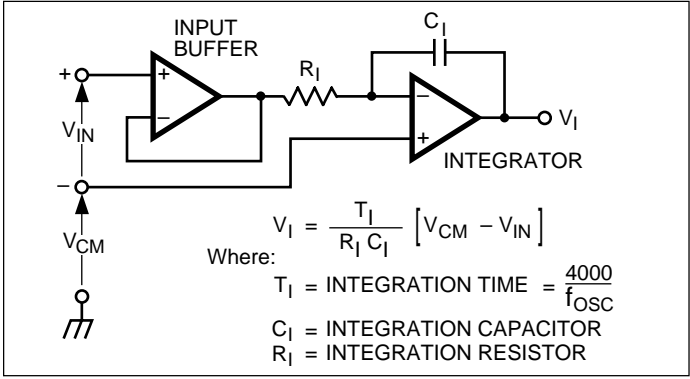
INPUT BUFFER

$C_I$

$R_I$

+

+

−

−

+

$V_I$

$V_{IN}$

−

INTEGRATOR

$V_{CM}$

$V_I = \frac{T_I}{R_I C_I} \left[ V_{CM} - V_{IN} \right]$

Where:

$T_I$ = INTEGRATION TIME $= \frac{4000}{f_{OSC}}$

$C_I$ = INTEGRATION CAPACITOR

$R_I$ = INTEGRATION RESISTOR